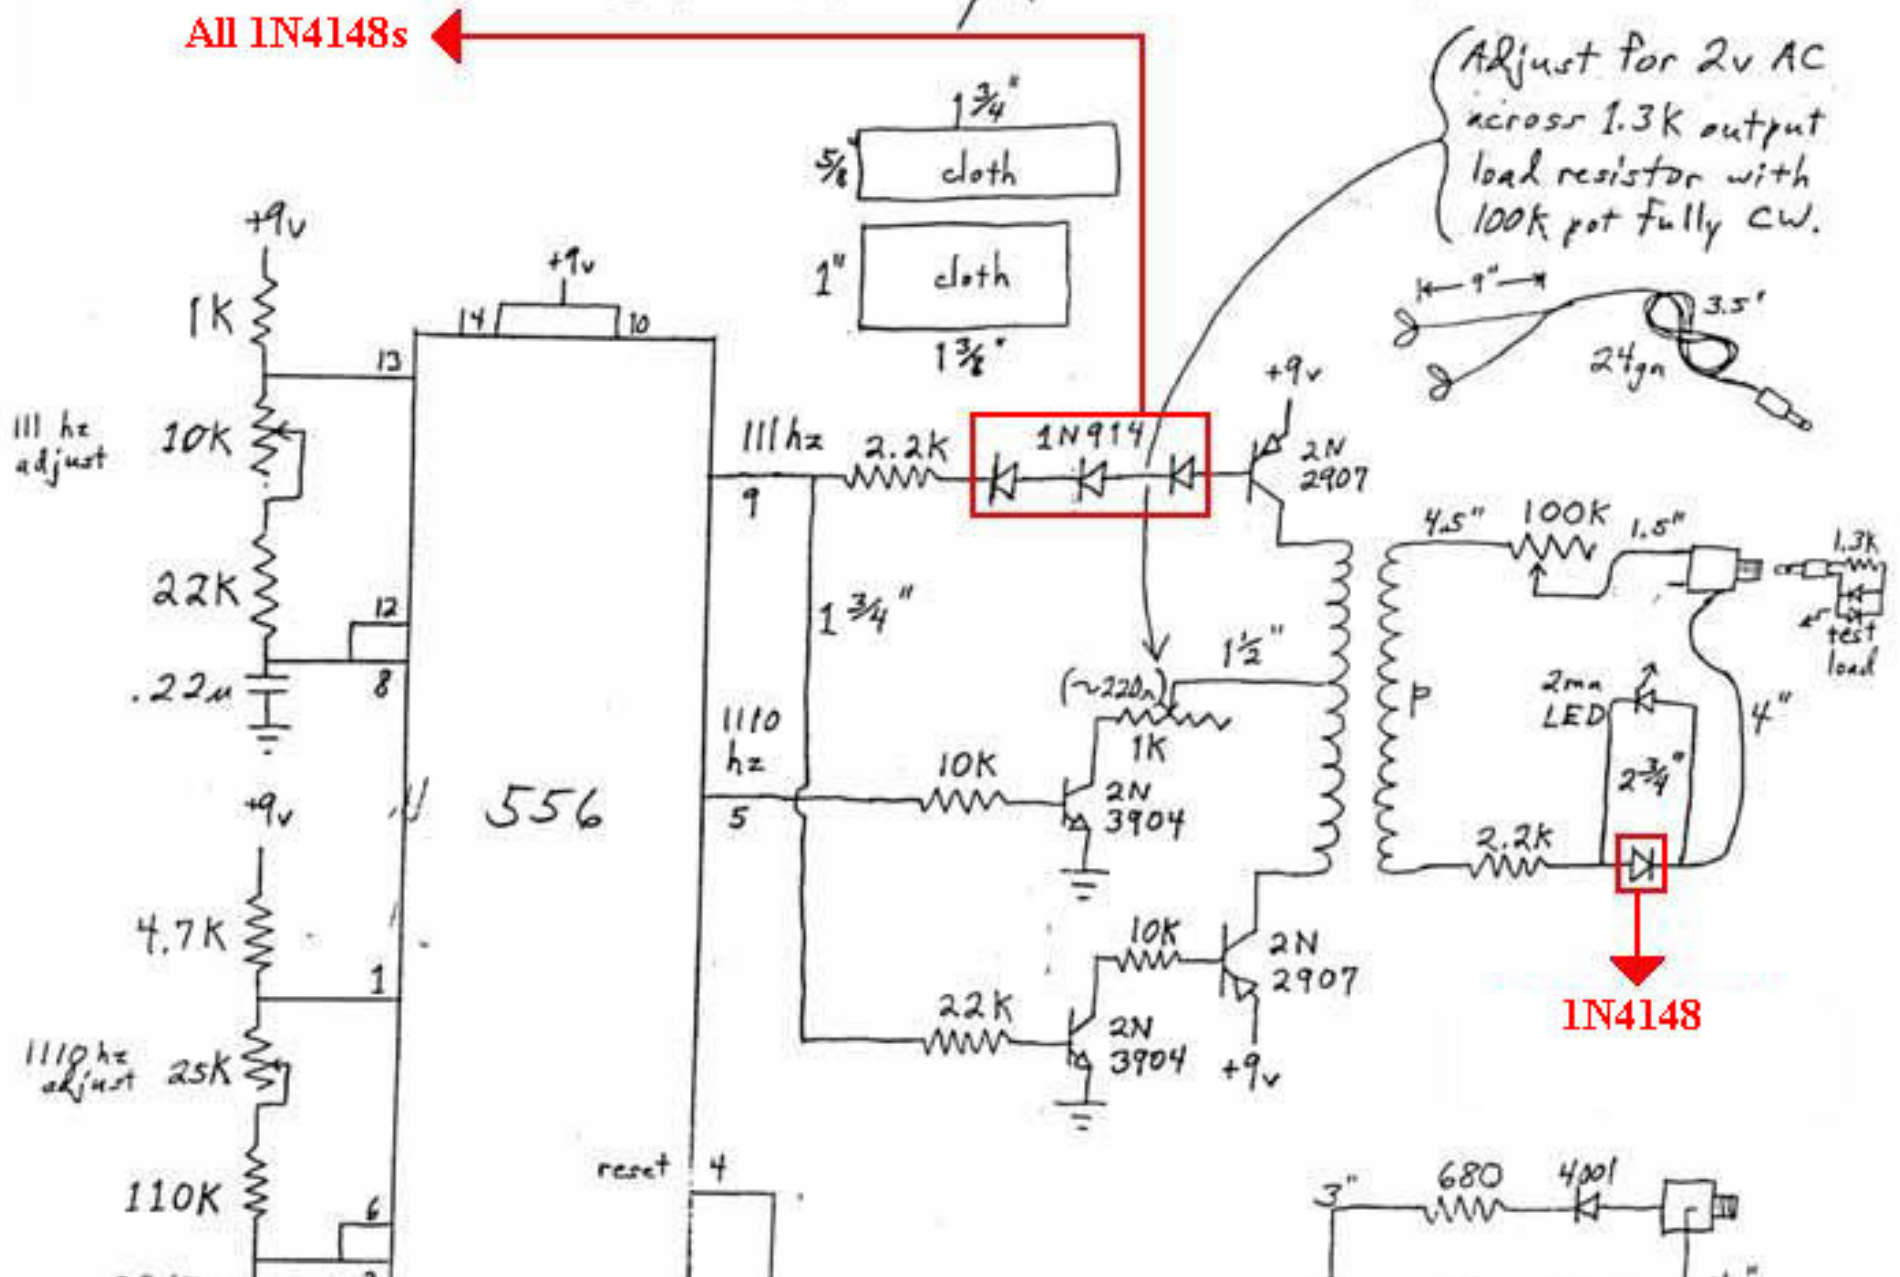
All 1N4148s

Adjust for 2v AC across 1.3K output load resistor with 100k pot fully CW.

$1\frac{3}{4}$"
$\frac{5}{8}$"
cloth
1"
cloth
$1\frac{3}{8}$"

← 9" →
3.5'
24ga

+9v
1K
13
14
10
+9v
111 hz adjust
10K
22K
12
.22u
8
111hz
9
2.2K
1N914
+9v
2N 2907
4.5"
100K
1.5"
1.3K
test load
$1\frac{3}{4}$"
$1\frac{1}{2}$"
(~220Ω)
1K
P
2ma LED
4"
$2\frac{3}{4}$"
1110 hz
5
10K
2N 3904
556
2.2k
+9v
4.7K
1
1110 hz adjust
25K
10K
2N 2907
1N4148
22K
2N 3904
+9v
110K
6
reset
4
3"
680
4001